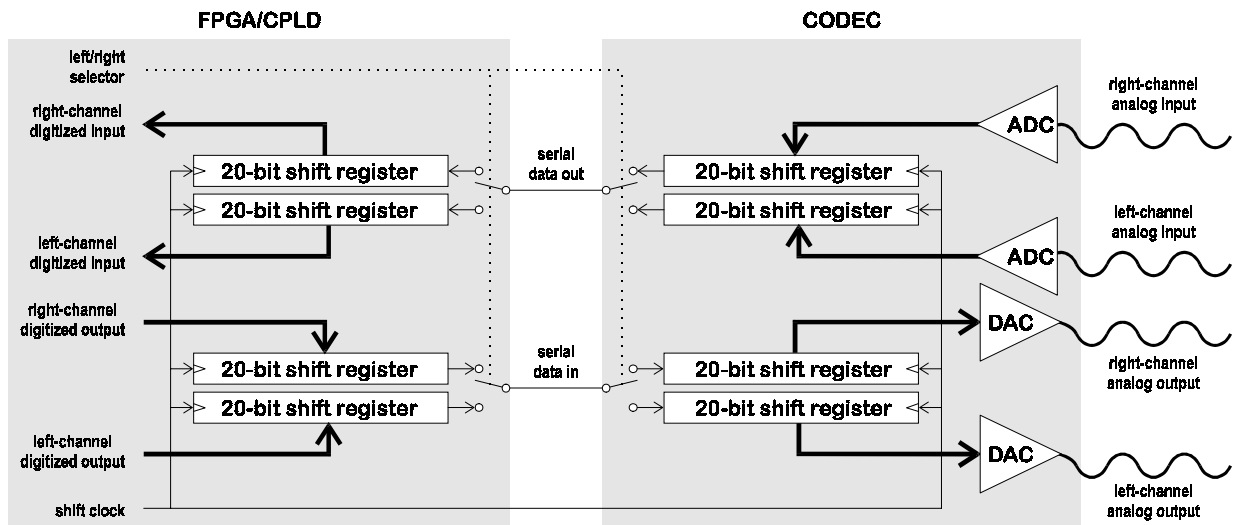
FPGA/CPLD

CODEC

left/right selector

right-channel digitized input

20-bit shift register

20-bit shift register

left-channel digitized input

right-channel digitized output

20-bit shift register

20-bit shift register

left-channel digitized output

shift clock

serial data out

serial data in

20-bit shift register

20-bit shift register

20-bit shift register

20-bit shift register

ADC

ADC

DAC

DAC

right-channel analog input

left-channel analog input

right-channel analog output

left-channel analog output